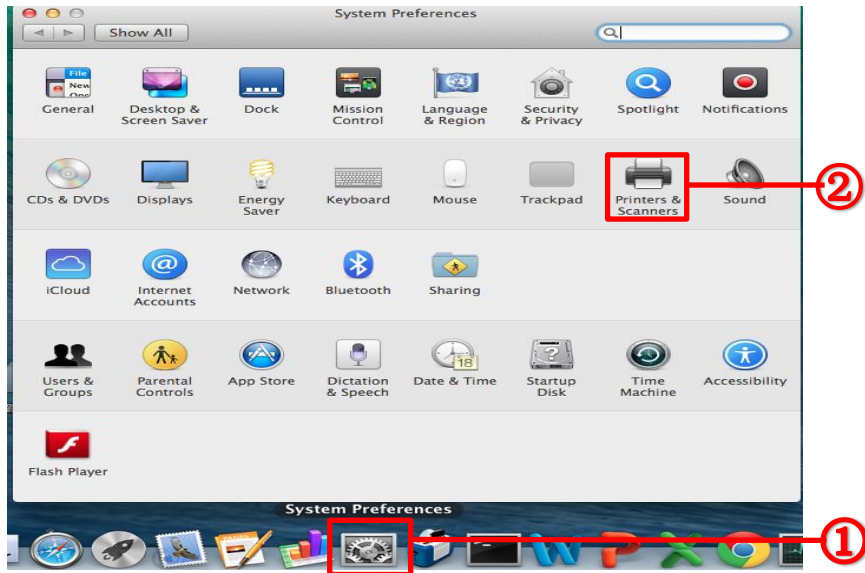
System Preferences

Show All

General

Desktop & Screen Saver

Dock

Mission Control

Language & Region

Security & Privacy

Spotlight

Notifications

CDs & DVDs

Displays

Energy Saver

Keyboard

Mouse

Trackpad

Printers & Scanners

Sound

②

iCloud

Internet Accounts

Network

Bluetooth

Sharing

Users & Groups

Parental Controls

App Store

Dictation & Speech

Date & Time

Startup Disk

Time Machine

Accessibility

Flash Player

System Preferences

①